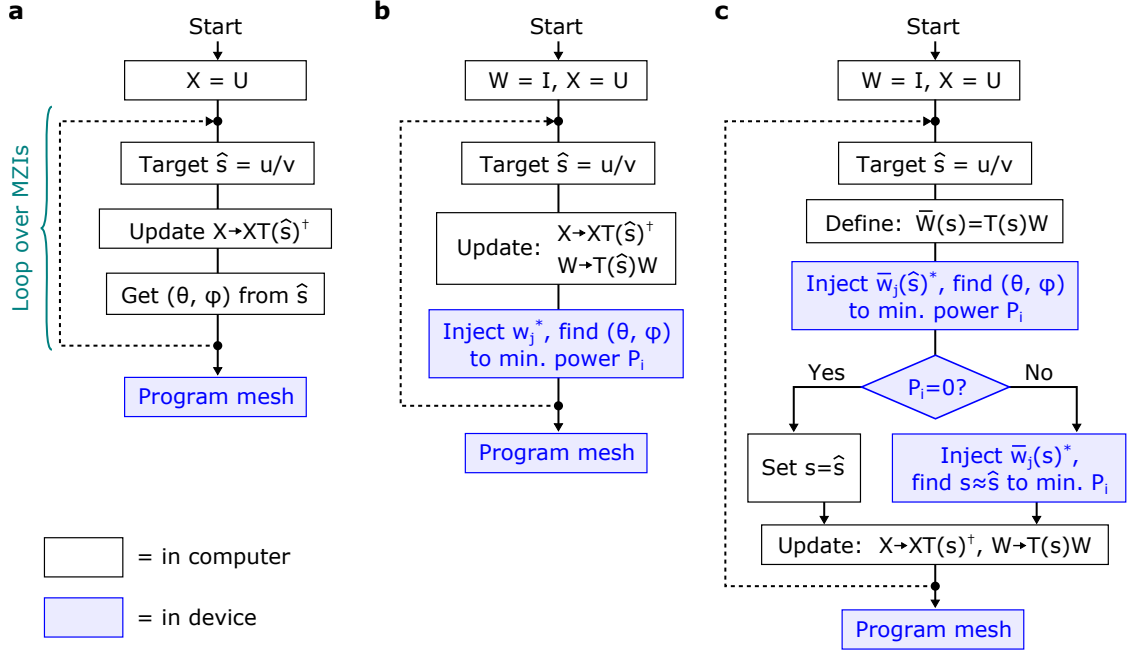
a

Start

X = U

Loop over MZIs

Target $\hat{s}$ = u/v

Update X→XT($\hat{s}$)$^\dagger$

Get (θ, φ) from $\hat{s}$

Program mesh

b

Start

W = I, X = U

Target $\hat{s}$ = u/v

Update: X→XT($\hat{s}$)$^\dagger$ W→T($\hat{s}$)W

Inject $w_j^*$, find (θ, φ) to min. power $P_i$

Program mesh

c

Start

W = I, X = U

Target $\hat{s}$ = u/v

Define: $\overline{W}$(s)=T(s)W

Inject $\overline{w}_j(\hat{s})^*$, find (θ, φ) to min. power $P_i$

Yes

$P_i$=0?

No

Set s=$\hat{s}$

Inject $\overline{w}_j(s)^*$, find s≈$\hat{s}$ to min. $P_i$

Update: X→XT(s)$^\dagger$, W→T(s)W

Program mesh

= in computer

= in device